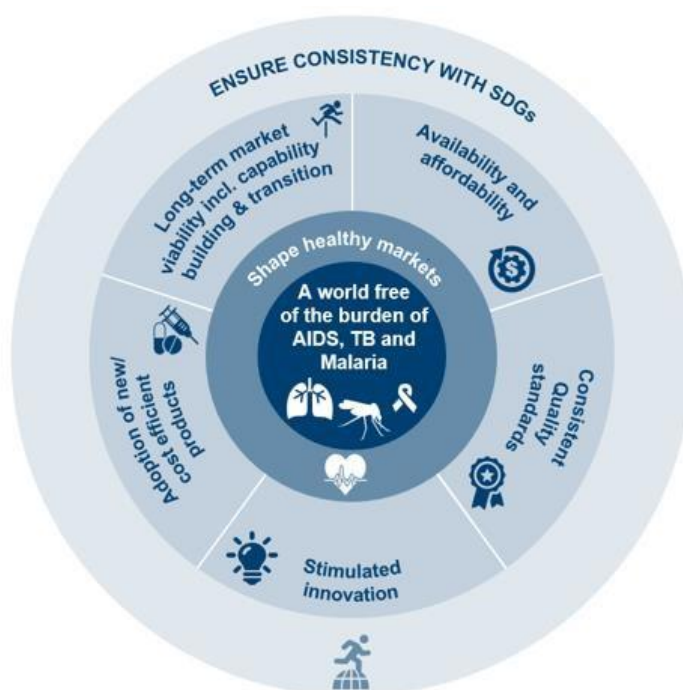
ENSURE CONSISTENCY WITH SDGs

Long-term market viability incl. capability building & transition

Availability and affordability

Consistent Quality standards

Stimulated innovation

Adoption of new/ cost efficient products

Shape healthy markets

A world free of the burden of AIDS, TB and Malaria